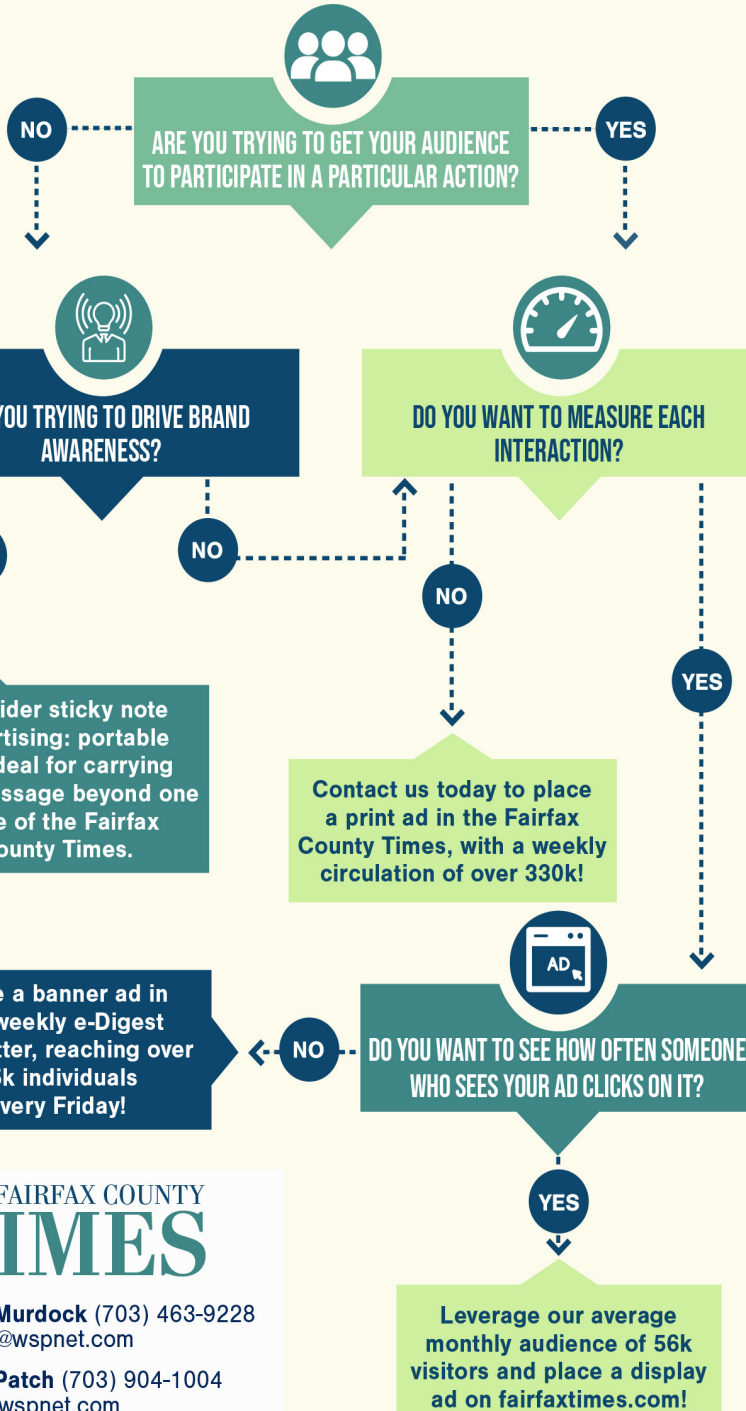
NO

ARE YOU TRYING TO GET YOUR AUDIENCE TO PARTICIPATE IN A PARTICULAR ACTION?

YES

YOU TRYING TO DRIVE BRAND AWARENESS?

DO YOU WANT TO MEASURE EACH INTERACTION?

NO

NO

YES

ider sticky note rtising: portable deal for carrying ssage beyond one e of the Fairfax ounty Times.

Contact us today to place a print ad in the Fairfax County Times, with a weekly circulation of over 330k!

AD

e a banner ad in weekly e-Digest tter, reaching over k individuals very Friday!

NO

DO YOU WANT TO SEE HOW OFTEN SOMEONE WHO SEES YOUR AD CLICKS ON IT?

YES

FAIRFAX COUNTY
IMES

Murdock (703) 463-9228
@wspnet.com

Patch (703) 904-1004
wspnet.com

Leverage our average monthly audience of 56k visitors and place a display ad on fairfaxtimes.com!